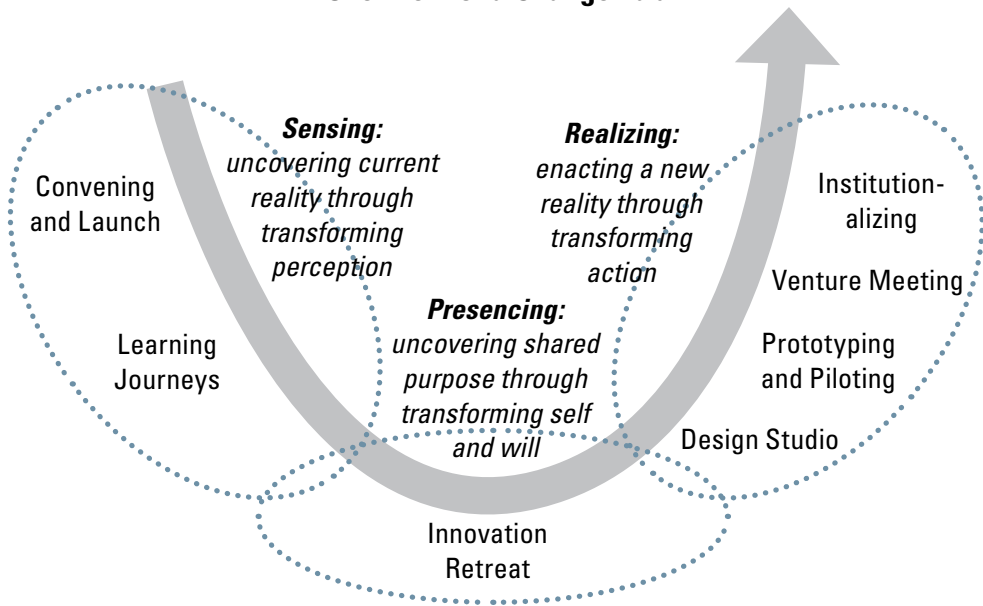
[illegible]

Sensing: uncovering current reality through transforming perception

Realizing: enacting a new reality through transforming action

Convening and Launch

Institutionalizing

Venture Meeting

Presencing: uncovering shared purpose through transforming self and will

Learning Journeys

Prototyping and Piloting

Design Studio

Innovation Retreat